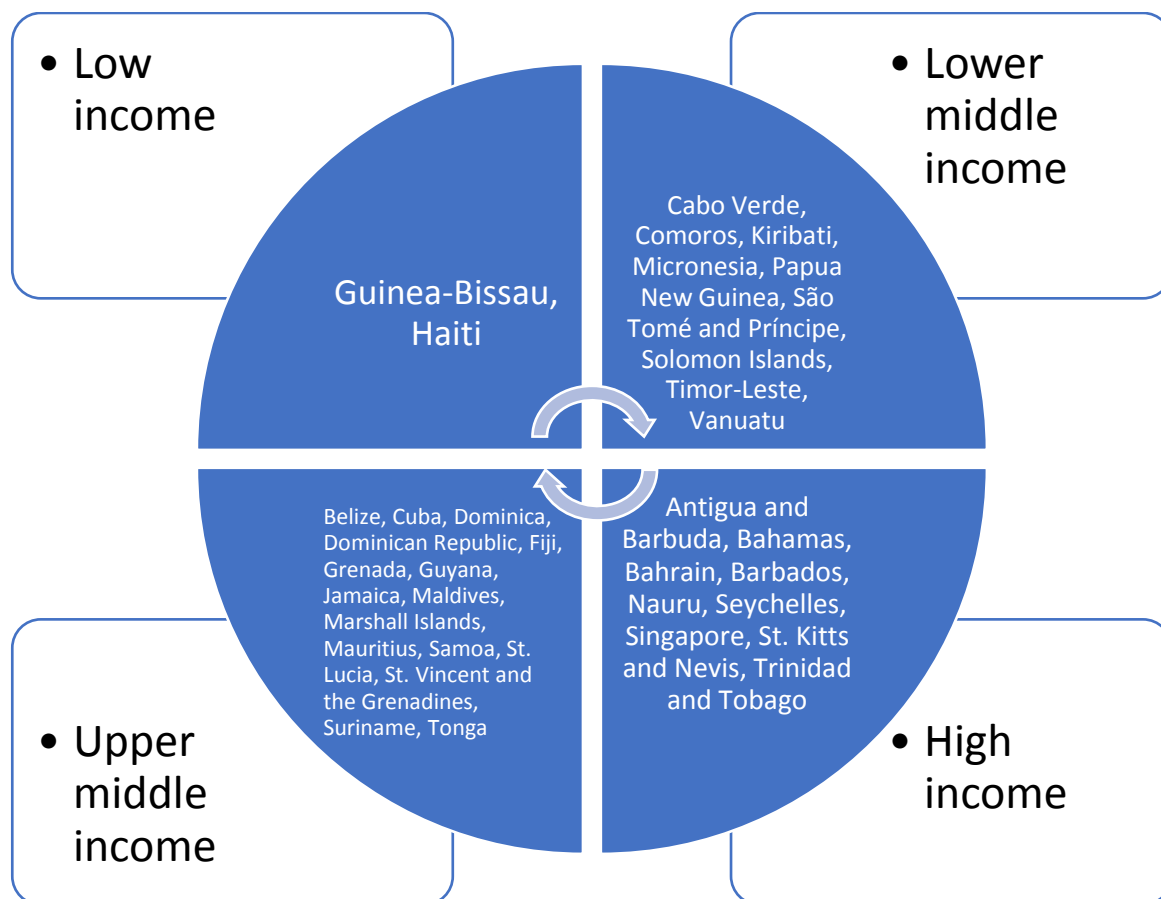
• Low income

Guinea-Bissau, Haiti

• Lower middle income

Cabo Verde, Comoros, Kiribati, Micronesia, Papua New Guinea, São Tomé and Príncipe, Solomon Islands, Timor-Leste, Vanuatu

Belize, Cuba, Dominica, Dominican Republic, Fiji, Grenada, Guyana, Jamaica, Maldives, Marshall Islands, Mauritius, Samoa, St. Lucia, St. Vincent and the Grenadines, Suriname, Tonga

Antigua and Barbuda, Bahamas, Bahrain, Barbados, Nauru, Seychelles, Singapore, St. Kitts and Nevis, Trinidad and Tobago

• Upper middle income

• High income